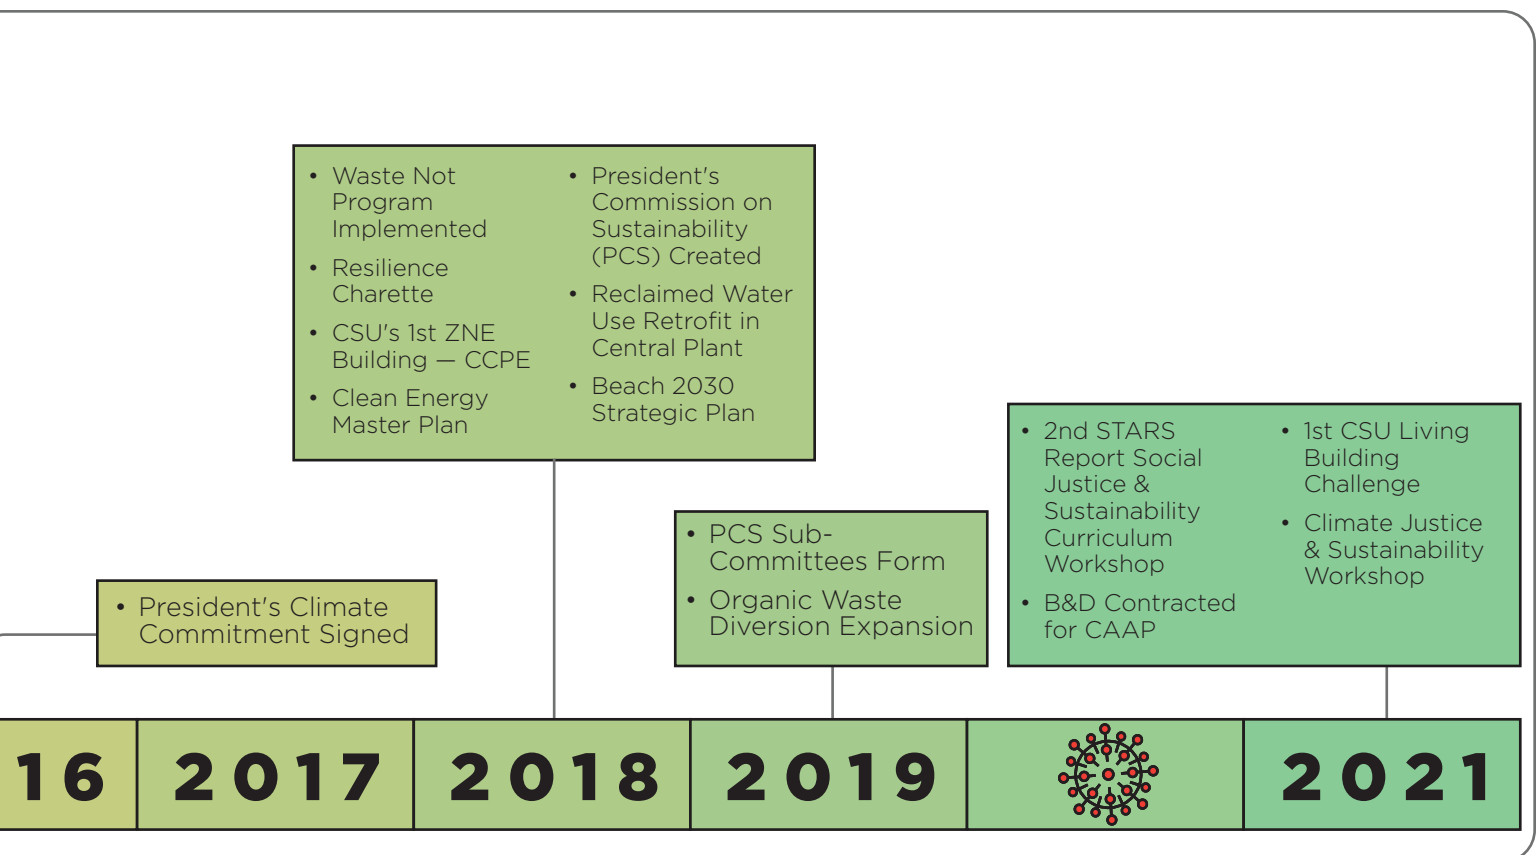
• Waste Not Program Implemented

• Resilience Charette

• CSU's 1st ZNE Building — CCPE

• Clean Energy Master Plan

• President's Commission on Sustainability (PCS) Created

• Reclaimed Water Use Retrofit in Central Plant

• Beach 2030 Strategic Plan

• 2nd STARS Report Social Justice & Sustainability Curriculum Workshop

• B&D Contracted for CAAP

• 1st CSU Living Building Challenge

• Climate Justice & Sustainability Workshop

• PCS Sub-Committees Form

• Organic Waste Diversion Expansion

• President's Climate Commitment Signed

16 2017 2018 2019 2021